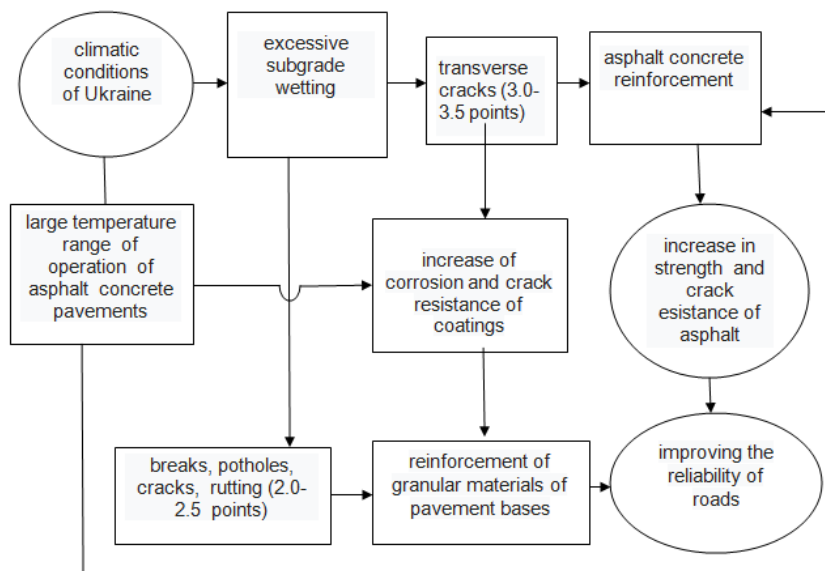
climatic conditions of Ukraine

excessive subgrade wetting

transverse cracks (3.0-3.5 points)

asphalt concrete reinforcement

large temperature range of operation of asphalt concrete pavements

increase of corrosion and crack resistance of coatings

increase in strength and crack esistance of asphalt

breaks, potholes, cracks, rutting (2.0-2.5 points)

reinforcement of granular materials of pavement bases

improving the reliability of roads